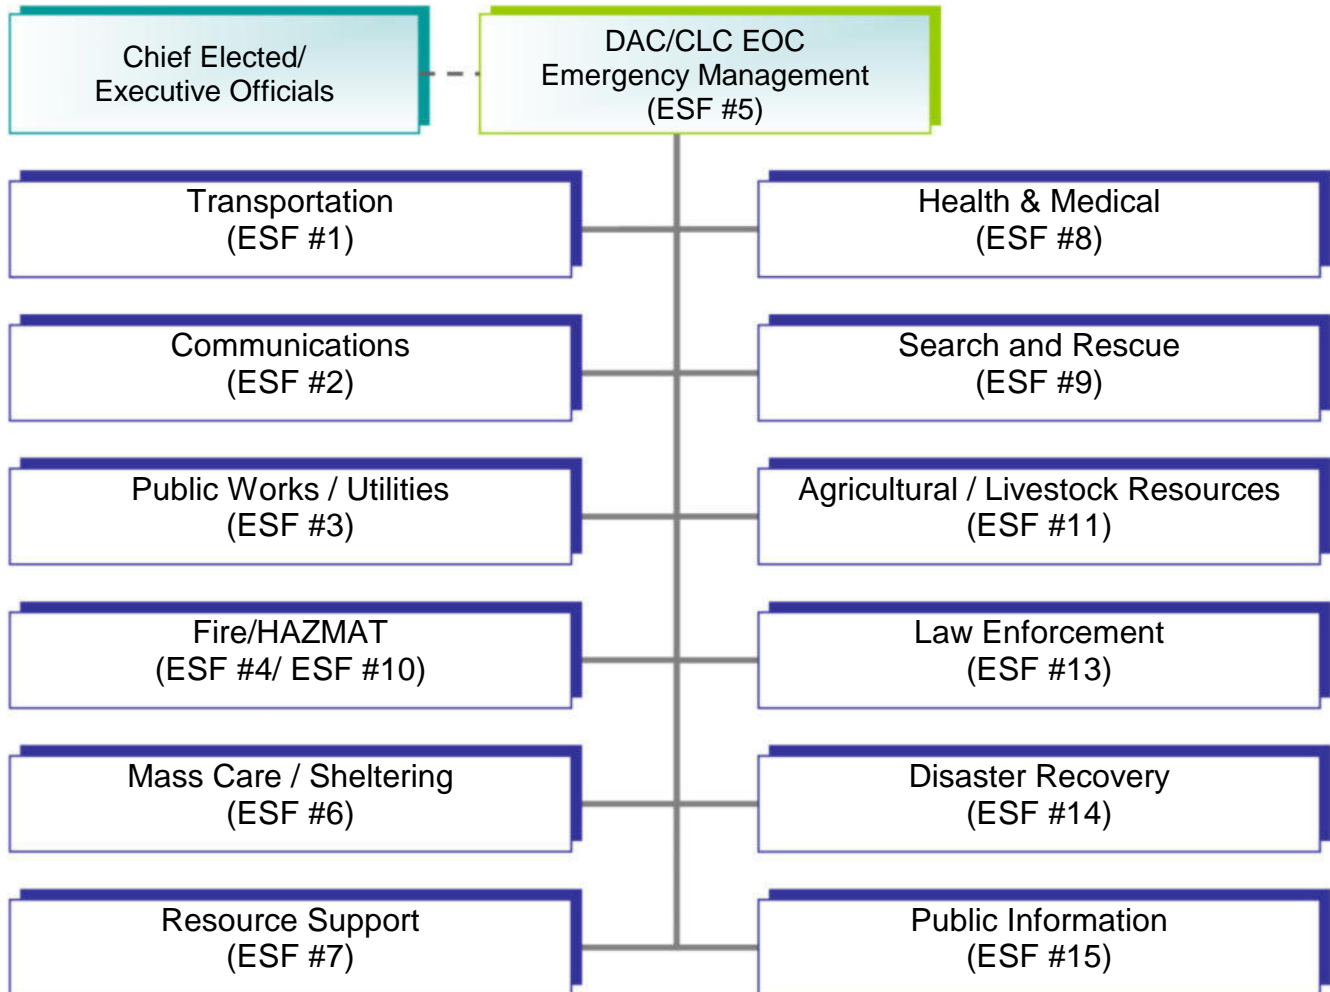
Chief Elected/
Executive Officials

DAC/CLC EOC
Emergency Management
(ESF #5)

Transportation
(ESF #1)

Health & Medical
(ESF #8)

Communications
(ESF #2)

Search and Rescue
(ESF #9)

Public Works / Utilities
(ESF #3)

Agricultural / Livestock Resources
(ESF #11)

Fire/HAZMAT
(ESF #4/ ESF #10)

Law Enforcement
(ESF #13)

Mass Care / Sheltering
(ESF #6)

Disaster Recovery
(ESF #14)

Resource Support
(ESF #7)

Public Information
(ESF #15)